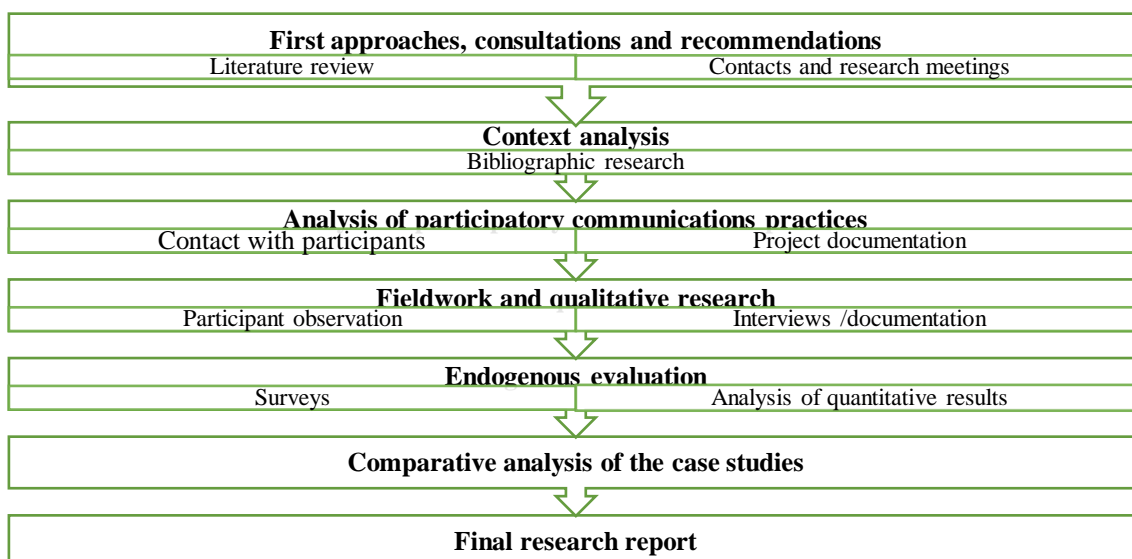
First approaches, consultations and recommendations

Literature review

Contacts and research meetings

Context analysis

Bibliographic research

Analysis of participatory communications practices

Contact with participants

Project documentation

Fieldwork and qualitative research

Participant observation

Interviews /documentation

Endogenous evaluation

Surveys

Analysis of quantitative results

Comparative analysis of the case studies

Final research report